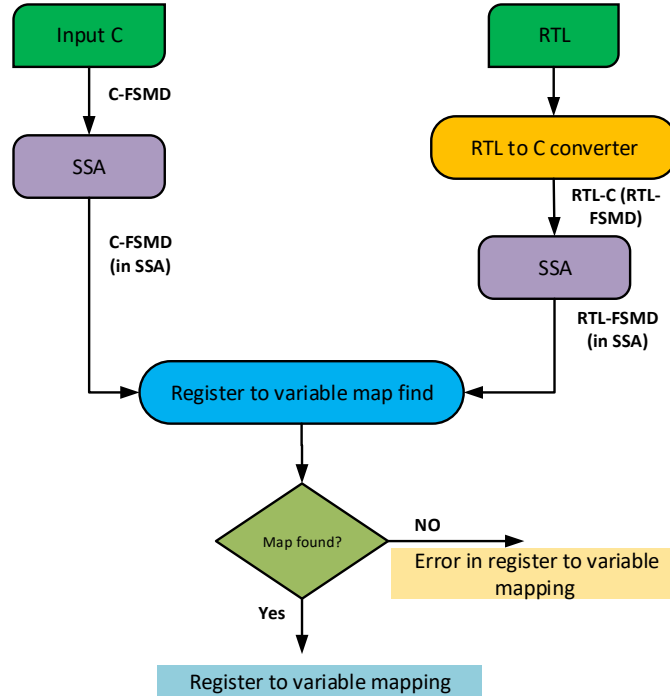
Input C

C-FSMD

SSA

C-FSMD (in SSA)

RTL

RTL to C converter

RTL-C (RTL-FSMD)

SSA

RTL-FSMD (in SSA)

Register to variable map find

Map found?

NO

Error in register to variable mapping

Yes

Register to variable mapping